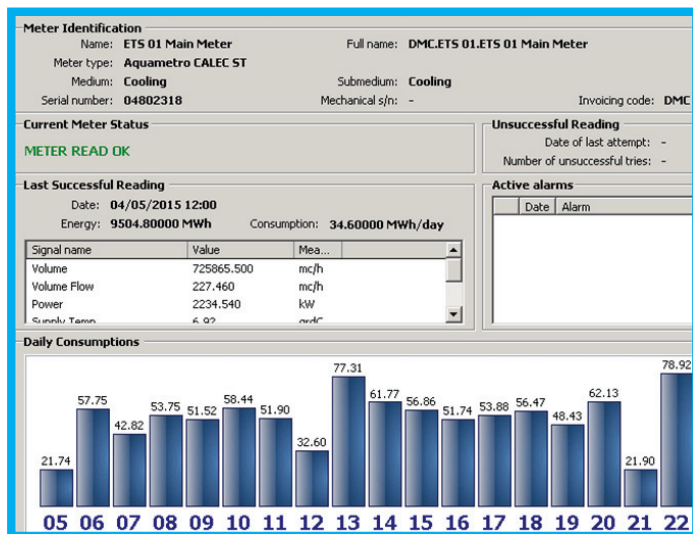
Meter Identification

Name: ETS 01 Main Meter

Full name: DMC.ETS 01.ETS 01 Main Meter

Meter type: Aquametro CALEC ST

Medium: Cooling

Submedium: Cooling

Serial number: 04802318

Mechanical s/n: -

Invoicing code: DMC

Current Meter Status

METER READ OK

Unsuccessful Reading

Date of last attempt: -

Number of unsuccessful tries: -

Last Successful Reading

Date: 04/05/2015 12:00

Energy: 9504.80000 MWh

Consumption: 34.60000 MWh/day

Active alarms

| | Date | Alarm |
|---|---|---|

| Signal name | Value | Mea... |
|---|---|---|
| Volume | 725865.500 | mc/h |
| Volume Flow | 227.460 | mc/h |
| Power | 2234.540 | kW |
| Supply Temp | 6.92 | grdC |

Daily Consumptions

21.74 57.75 42.82 53.75 51.52 58.44 51.90 32.60 77.31 61.77 56.86 51.74 53.88 56.47 48.43 62.13 21.90 78.92

05 06 07 08 09 10 11 12 13 14 15 16 17 18 19 20 21 22